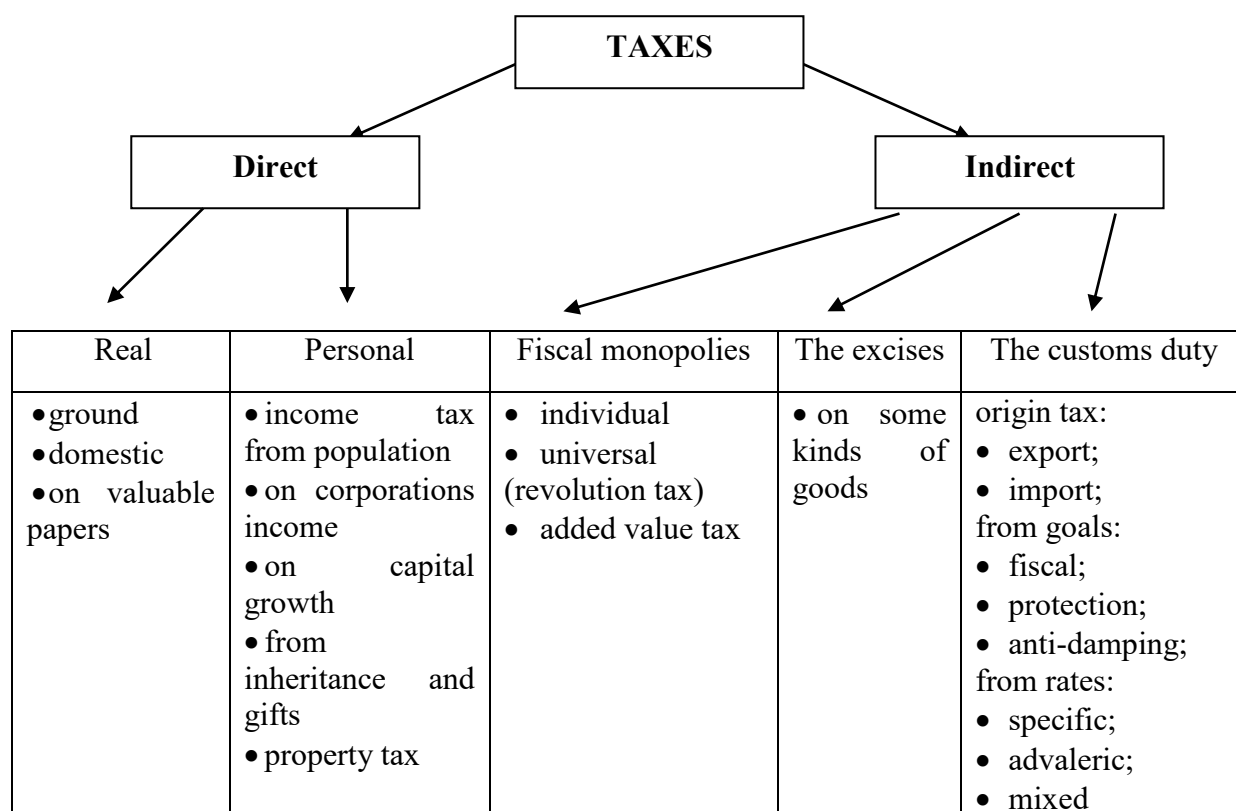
**TAXES**

**Direct**

**Indirect**

| Real | Personal | Fiscal monopolies | The excises | The customs duty |
|---|---|---|---|---|
| • ground<br>• domestic<br>• on valuable papers | • income tax from population<br>• on corporations income<br>• on capital growth<br>• from inheritance and gifts<br>• property tax | • individual<br>• universal (revolution tax)<br>• added value tax | • on some kinds of goods | origin tax:<br>• export;<br>• import;<br>from goals:<br>• fiscal;<br>• protection;<br>• anti-damping;<br>from rates:<br>• specific;<br>• advaleric;<br>• mixed |